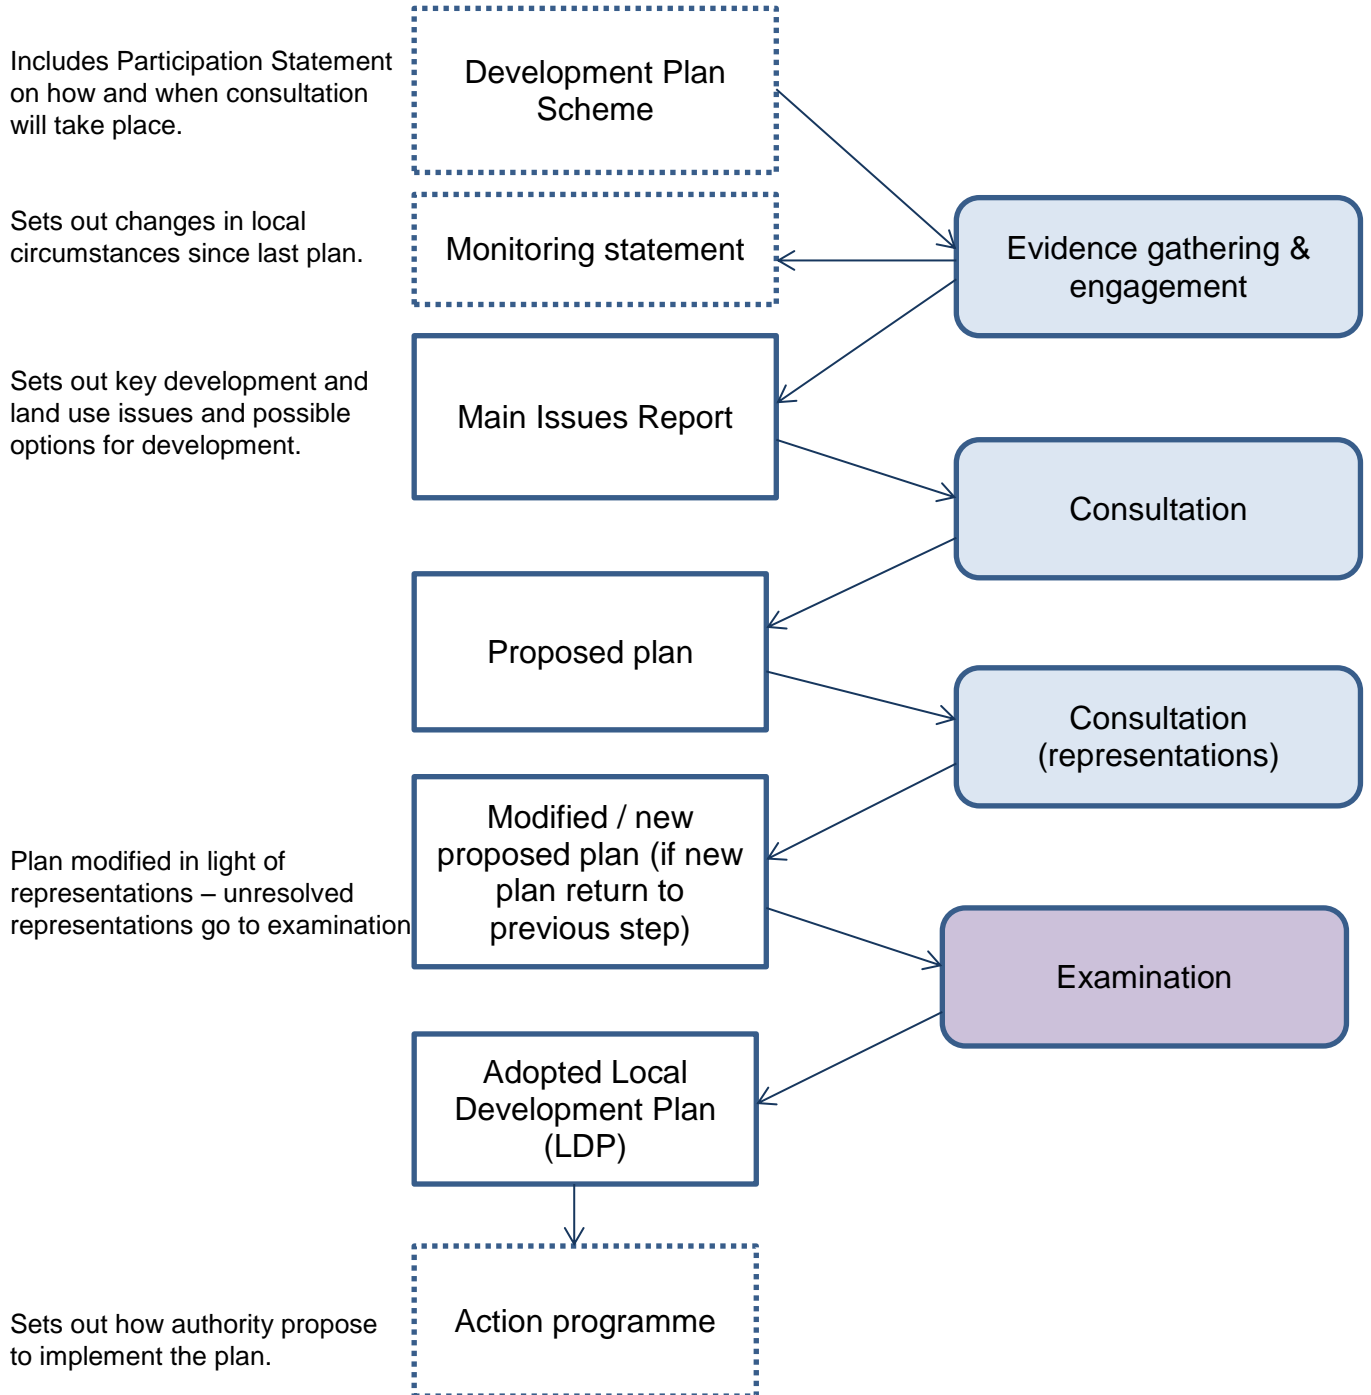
Includes Participation Statement on how and when consultation will take place.

Development Plan Scheme

Sets out changes in local circumstances since last plan.

Monitoring statement

Evidence gathering & engagement

Sets out key development and land use issues and possible options for development.

Main Issues Report

Consultation

Proposed plan

Consultation (representations)

Plan modified in light of representations – unresolved representations go to examination

Modified / new proposed plan (if new plan return to previous step)

Examination

Adopted Local Development Plan (LDP)

Sets out how authority propose to implement the plan.

Action programme